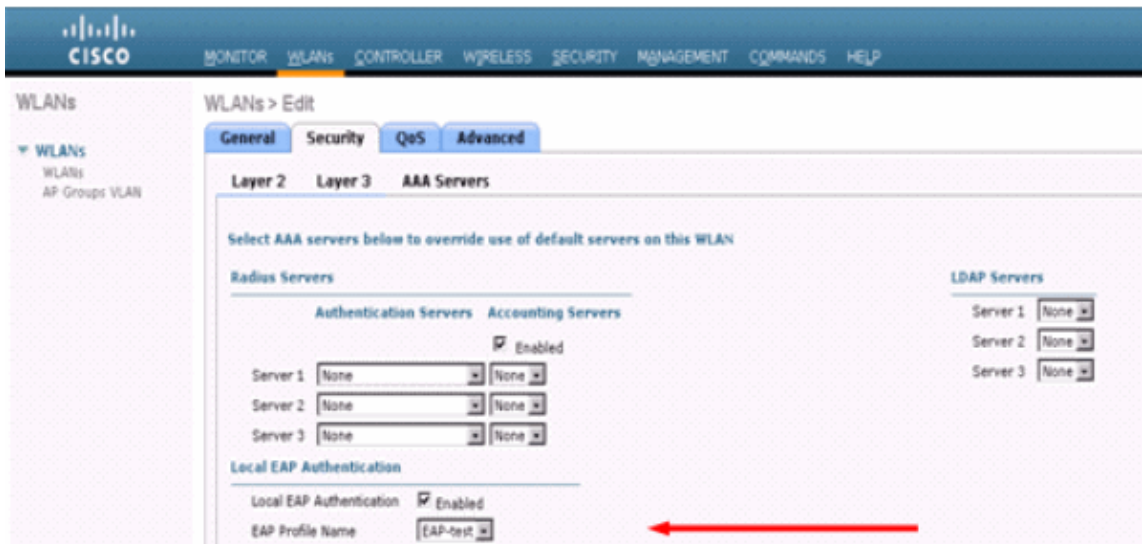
cisco

MONITOR WLANs CONTROLLER WIRELESS SECURITY MANAGEMENT COMMANDS HELP

WLANs

WLANs
WLANs
AP Groups VLAN

WLANs > Edit

General Security QoS Advanced

Layer 2 Layer 3 AAA Servers

Select AAA servers below to override use of default servers on this WLAN

Radius Servers

Authentication Servers Accounting Servers

Enabled

Server 1 None None
Server 2 None None
Server 3 None None

LDAP Servers

Server 1 None
Server 2 None
Server 3 None

Local EAP Authentication

Local EAP Authentication Enabled
EAP Profile Name EAP-test